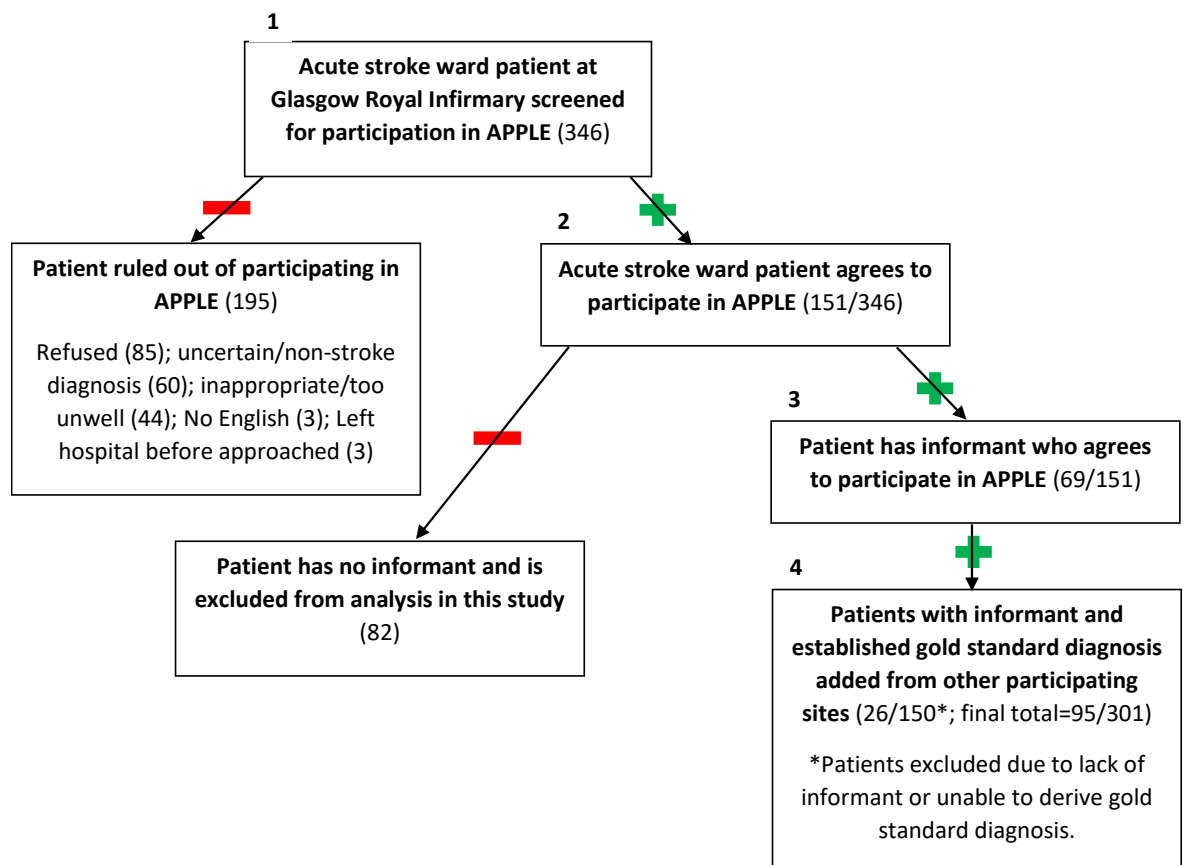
1

**Acute stroke ward patient at Glasgow Royal Infirmary screened for participation in APPLE** (346)

**Patient ruled out of participating in APPLE** (195)

Refused (85); uncertain/non-stroke diagnosis (60); inappropriate/too unwell (44); No English (3); Left hospital before approached (3)

2

**Acute stroke ward patient agrees to participate in APPLE** (151/346)

**Patient has no informant and is excluded from analysis in this study** (82)

3

**Patient has informant who agrees to participate in APPLE** (69/151)

4

**Patients with informant and established gold standard diagnosis added from other participating sites** (26/150*; final total=95/301)

*Patients excluded due to lack of informant or unable to derive gold standard diagnosis.